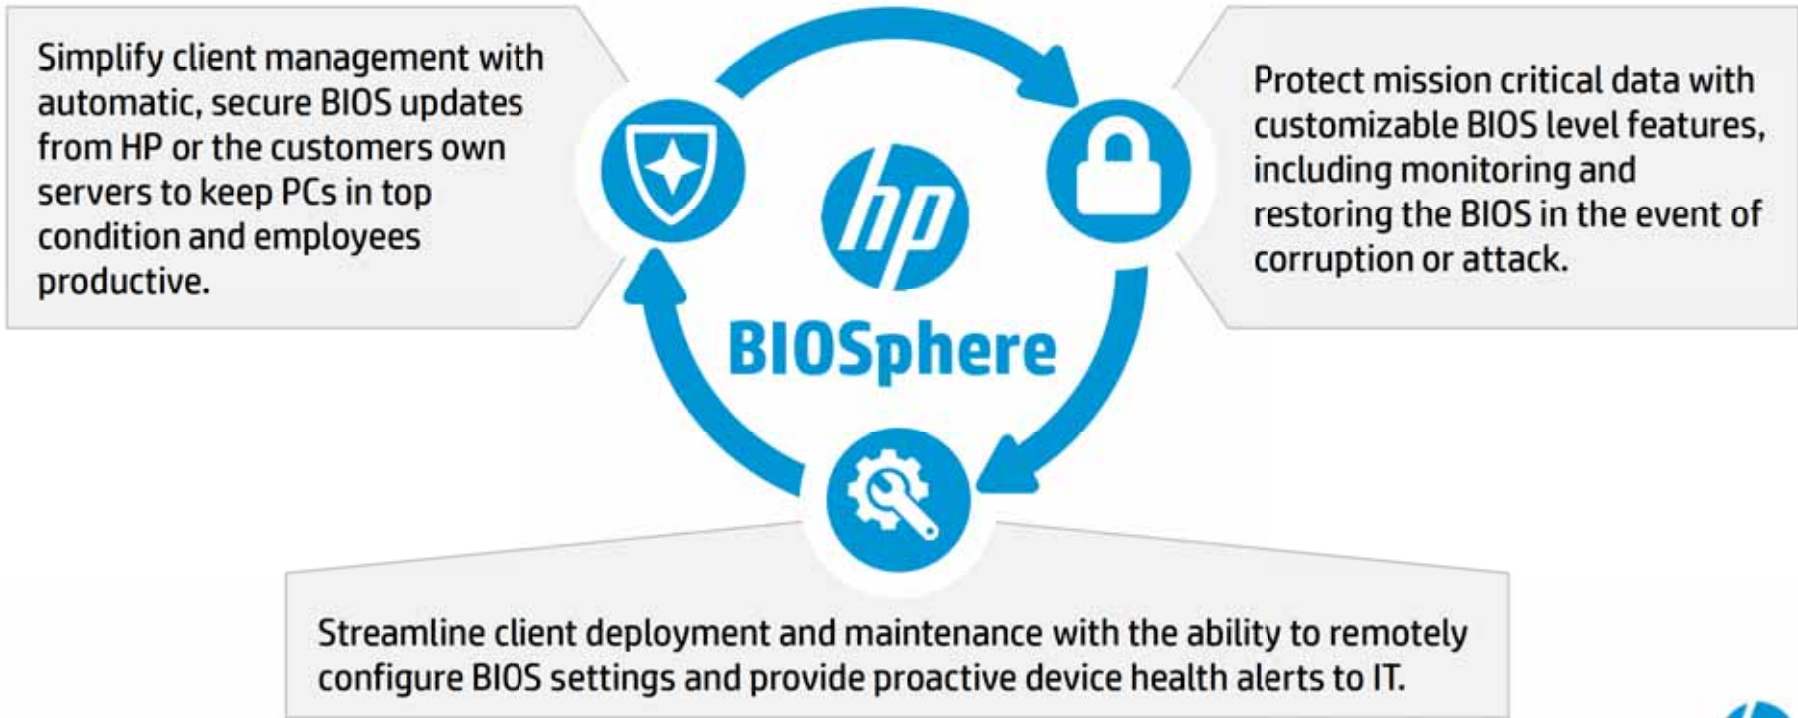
Simplify client management with automatic, secure BIOS updates from HP or the customers own servers to keep PCs in top condition and employees productive.

hp

BIOSphere

Protect mission critical data with customizable BIOS level features, including monitoring and restoring the BIOS in the event of corruption or attack.

Streamline client deployment and maintenance with the ability to remotely configure BIOS settings and provide proactive device health alerts to IT.